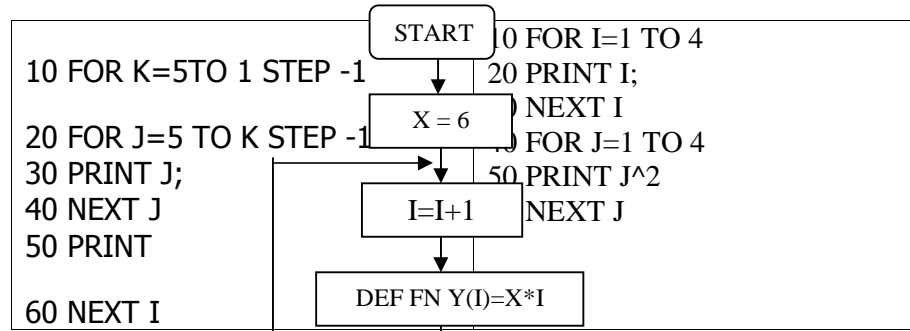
10 FOR K=5TO 1 STEP -1

20 FOR J=5 TO K STEP -1

30 PRINT J;

40 NEXT J

50 PRINT

60 NEXT I

START

X = 6

I=I+1

DEF FN Y(I)=X*I

10 FOR I=1 TO 4

20 PRINT I;

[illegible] NEXT I

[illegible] FOR J=1 TO 4

50 PRINT J^2

NEXT J